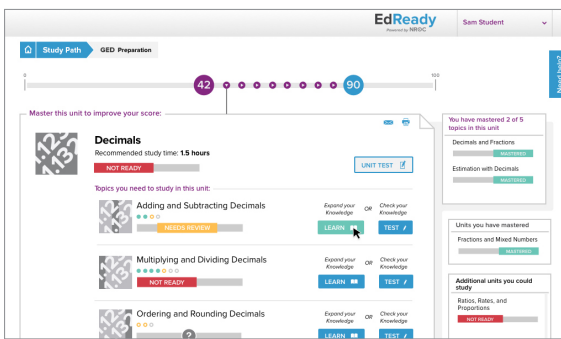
EdReady
Powered by NROC
Sam Student

Study Path
GED Preparation

0
42
90
100

Need help?

Master this unit to improve your score:

Decimals
Recommended study time: 1.5 hours
NOT READY
UNIT TEST

Topics you need to study in this unit:

Adding and Subtracting Decimals
NEEDS REVIEW
Expand your Knowledge
LEARN
OR
Check your Knowledge
TEST

Multiplying and Dividing Decimals
NOT READY
Expand your Knowledge
LEARN
OR
Check your Knowledge
TEST

Ordering and Rounding Decimals
?
Expand your Knowledge
LEARN
OR
Check your Knowledge
TEST

You have mastered 2 of 5 topics in this unit
Decimals and Fractions
MASTERED
Estimation with Decimals
MASTERED

Units you have mastered
Fractions and Mixed Numbers
MASTERED

Additional units you could study
Ratios, Rates, and Proportions
NOT READY